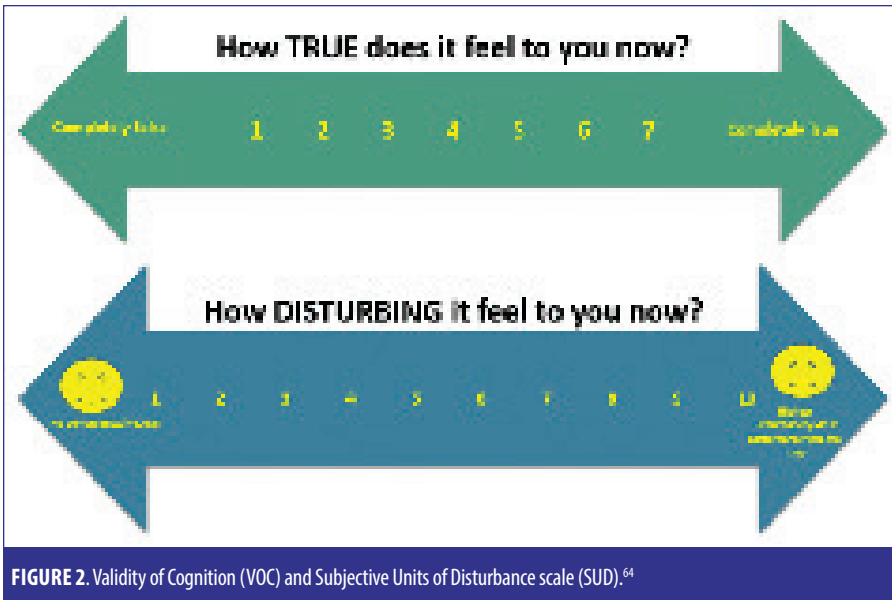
How TRUE does it feel to you now?

Completely false 1 2 3 4 5 6 7 Completely true

How DISTURBING it feel to you now?

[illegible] 1 2 3 4 5 6 7 8 9 10 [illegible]

**FIGURE 2**. Validity of Cognition (VOC) and Subjective Units of Disturbance scale (SUD).$^{64}$